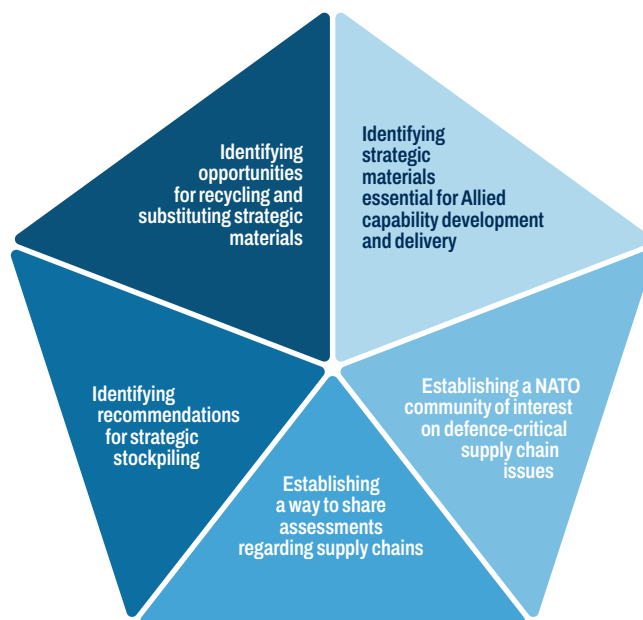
Identifying opportunities for recycling and substituting strategic materials

Identifying strategic materials essential for Allied capability development and delivery

Establishing a NATO community of interest on defence-critical supply chain issues

Establishing a way to share assessments regarding supply chains

Identifying recommendations for strategic stockpiling